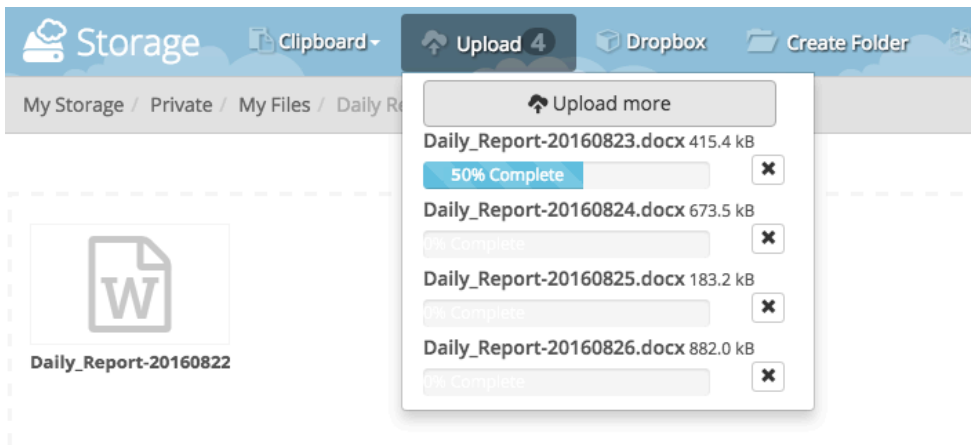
Storage Clipboard Upload 4 Dropbox Create Folder

My Storage / Private / My Files / Daily Re

Upload more

Daily_Report-20160823.docx 415.4 kB

50% Complete

Daily_Report-20160824.docx 673.5 kB

0% Complete

Daily_Report-20160825.docx 183.2 kB

0% Complete

Daily_Report-20160826.docx 882.0 kB

0% Complete

W

Daily_Report-20160822